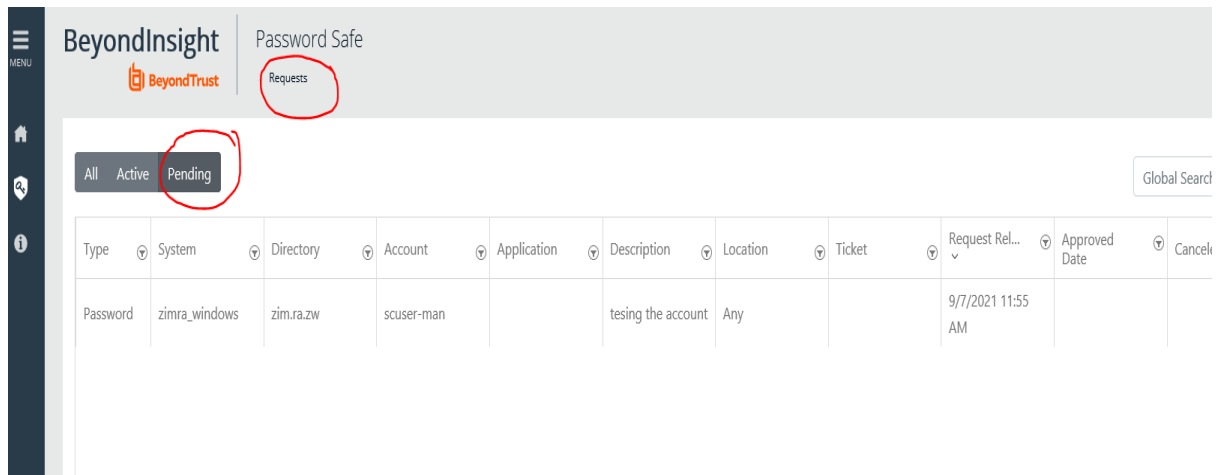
MENU

BeyondInsight
BeyondTrust

Password Safe
Requests

All Active Pending

Global Searc

| Type | System | Directory | Account | Application | Description | Location | Ticket | Request Rel... | Approved Date | Cancel |
|---|---|---|---|---|---|---|---|---|---|---|
| Password | zimra_windows | zim.ra.zw | scuser-man | | tesing the account | Any | | 9/7/2021 11:55 AM | | |